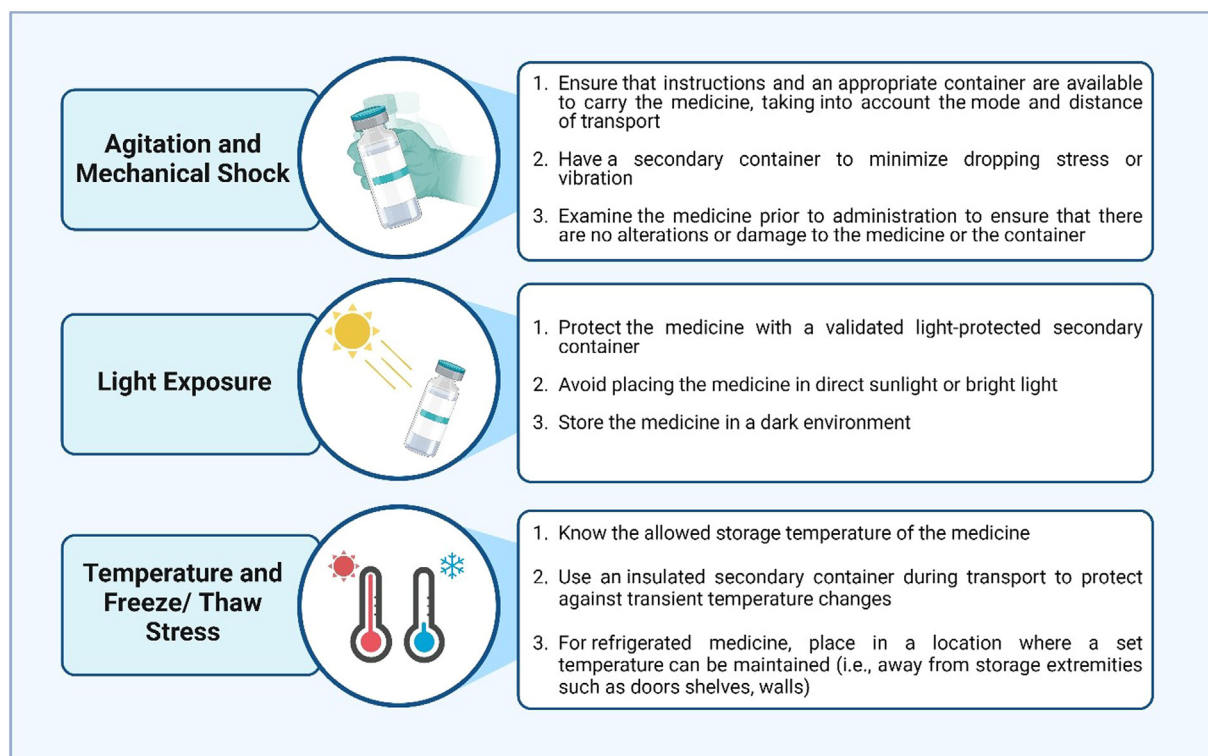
Agitation and Mechanical Shock

1. Ensure that instructions and an appropriate container are available to carry the medicine, taking into account the mode and distance of transport

2. Have a secondary container to minimize dropping stress or vibration

3. Examine the medicine prior to administration to ensure that there are no alterations or damage to the medicine or the container

Light Exposure

1. Protect the medicine with a validated light-protected secondary container

2. Avoid placing the medicine in direct sunlight or bright light

3. Store the medicine in a dark environment

Temperature and Freeze/ Thaw Stress

1. Know the allowed storage temperature of the medicine

2. Use an insulated secondary container during transport to protect against transient temperature changes

3. For refrigerated medicine, place in a location where a set temperature can be maintained (i.e., away from storage extremities such as doors shelves, walls)